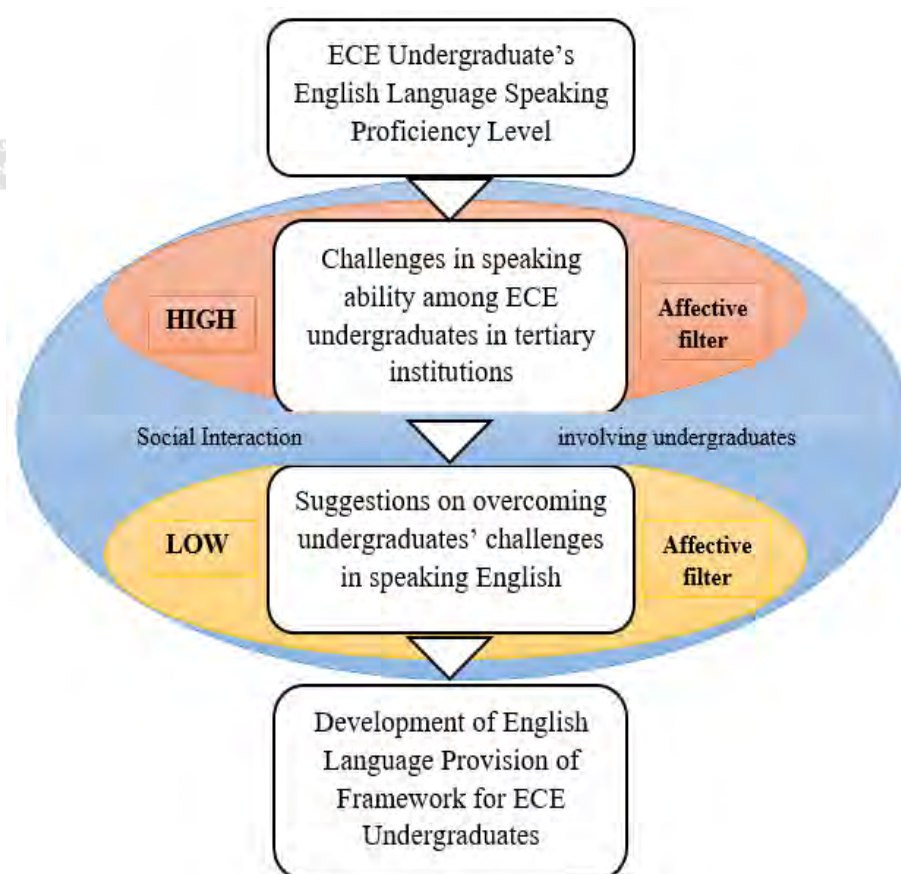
ECE Undergraduate's English Language Speaking Proficiency Level

HIGH

Challenges in speaking ability among ECE undergraduates in tertiary institutions

Affective filter

Social Interaction

involving undergraduates

LOW

Suggestions on overcoming undergraduates' challenges in speaking English

Affective filter

Development of English Language Provision of Framework for ECE Undergraduates